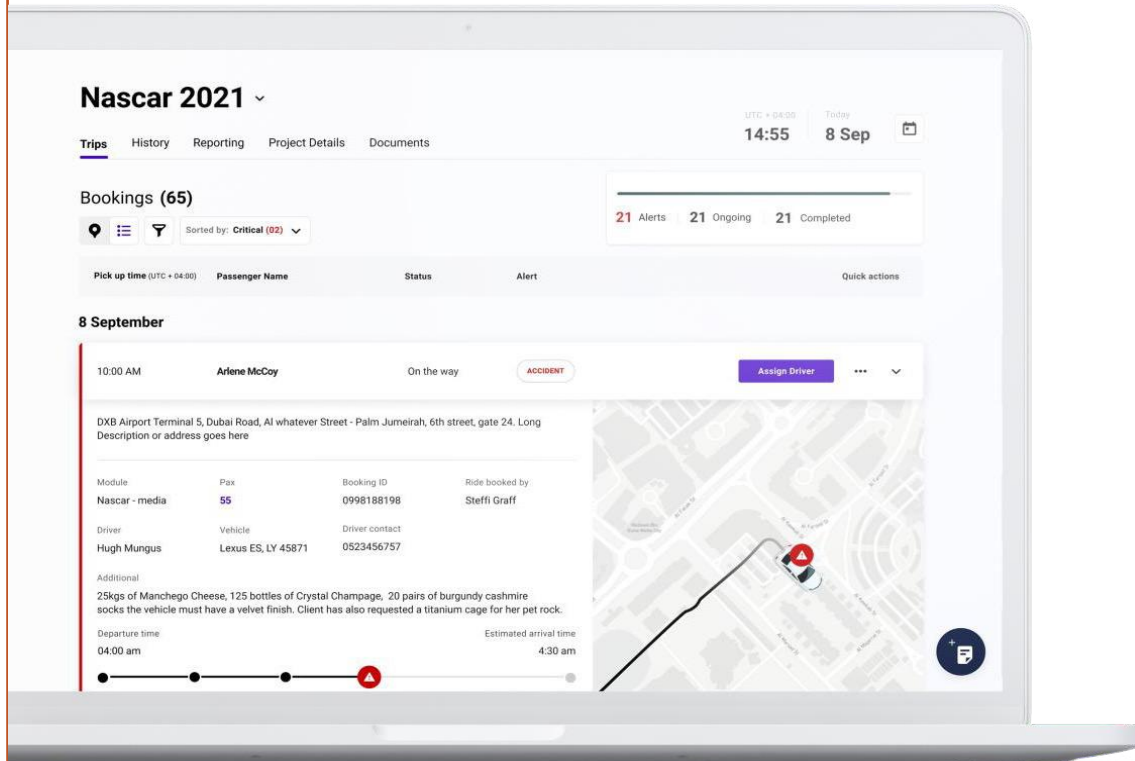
Nascar 2021

Trips History Reporting Project Details Documents

UTC + 04:00
14:55

Today
8 Sep

Bookings (65)

Sorted by: Critical (02)

21 Alerts 21 Ongoing 21 Completed

| Pick up time (UTC + 04:00) | Passenger Name | Status | Alert | Quick actions |
|---|---|---|---|---|

8 September

10:00 AM Arlene McCoy On the way ACCIDENT Assign Driver

DXB Airport Terminal 5, Dubai Road, Al whatever Street - Palm Jumeirah, 6th street, gate 24. Long Description or address goes here

| Module | Pax | Booking ID | Ride booked by |
|---|---|---|---|
| Nascar - media | 55 | 0998188198 | Steffi Graff |

| Driver | Vehicle | Driver contact |
|---|---|---|
| Hugh Mungus | Lexus ES, LY 45871 | 0523456757 |

Additional
25kgs of Manchego Cheese, 125 bottles of Crystal Champage, 20 pairs of burgundy cashmire socks the vehicle must have a velvet finish. Client has also requested a titanium cage for her pet rock.

Departure time
04:00 am

Estimated arrival time
4:30 am